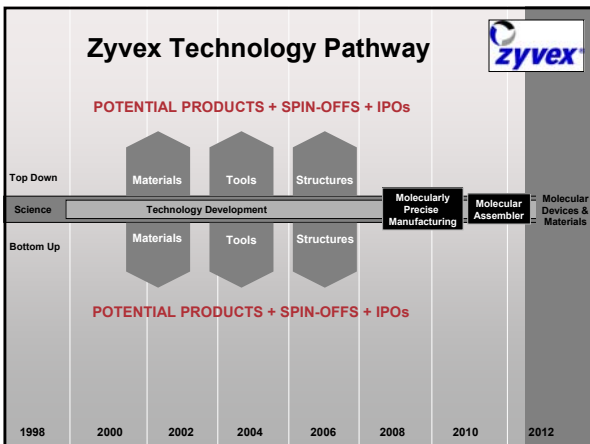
Zyvex Technology Pathway

zyvex

POTENTIAL PRODUCTS + SPIN-OFFS + IPOs

Top Down

Materials

Tools

Structures

Science

Technology Development

Molecularly Precise Manufacturing

Molecular Assembler

Molecular Devices & Materials

Bottom Up

Materials

Tools

Structures

POTENTIAL PRODUCTS + SPIN-OFFS + IPOs

1998 2000 2002 2004 2006 2008 2010 2012